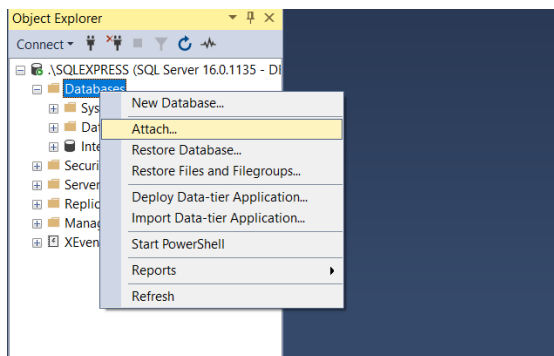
Object Explorer

Connect

.\SQLEXPRESS (SQL Server 16.0.1135 - DI

Databases

Sys

Dat

Inte

Securi

Server

Replic

Manag

XEven

New Database...

Attach...

Restore Database...

Restore Files and Filegroups...

Deploy Data-tier Application...

Import Data-tier Application...

Start PowerShell

Reports

Refresh